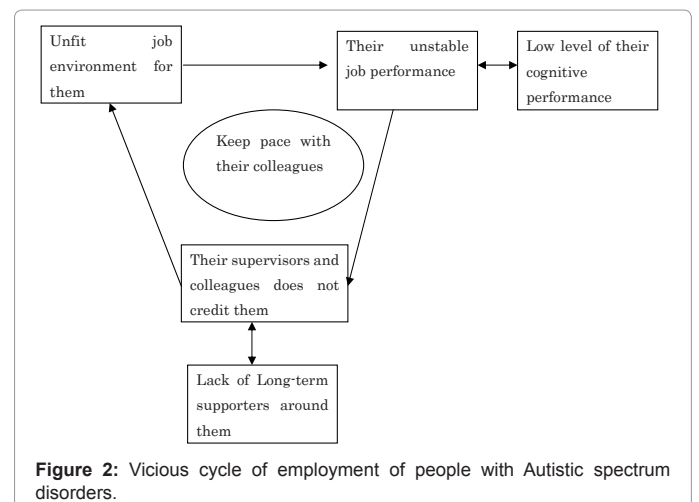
Unfit job environment for them

Their unstable job performance

Low level of their cognitive performance

Keep pace with their colleagues

Their supervisors and colleagues does not credit them

Lack of Long-term supporters around them

**Figure 2:** Vicious cycle of employment of people with Autistic spectrum disorders.